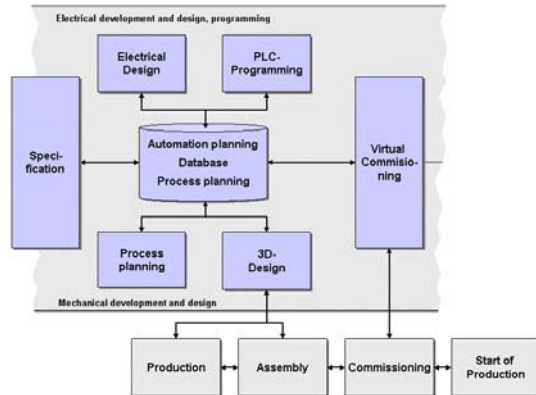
Electrical development and design, programming

Electrical Design

PLC-Programming

Speci-fication

Automation planning
Database
Process planning

Virtual Commisio-ning

Process planning

3D-Design

Mechanical development and design

Production

Assembly

Commissioning

Start of Production